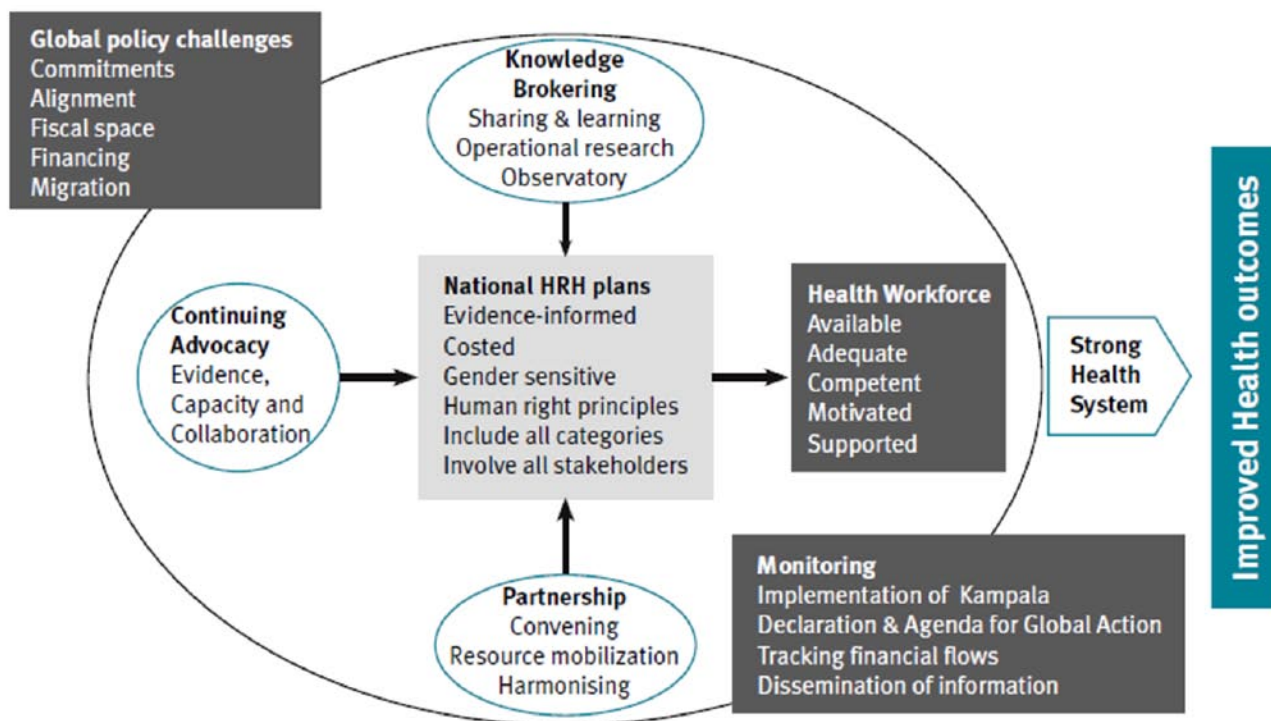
Global policy challenges
Commitments
Alignment
Fiscal space
Financing
Migration

Knowledge Brokering
Sharing & learning
Operational research
Observatory

Continuing Advocacy
Evidence, Capacity and Collaboration

National HRH plans
Evidence-informed
Costed
Gender sensitive
Human right principles
Include all categories
Involve all stakeholders

Health Workforce
Available
Adequate
Competent
Motivated
Supported

Strong Health System

Improved Health outcomes

Partnership
Convening
Resource mobilization
Harmonising

Monitoring
Implementation of Kampala Declaration & Agenda for Global Action
Tracking financial flows
Dissemination of information